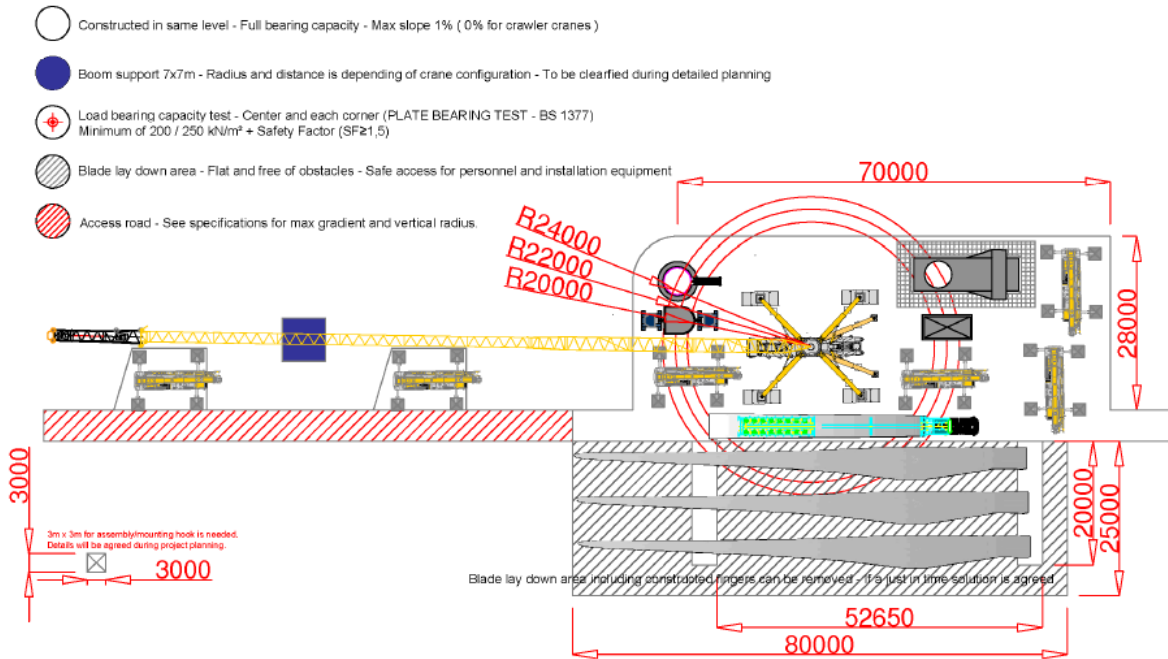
Constructed in same level - Full bearing capacity - Max slope 1% ( 0% for crawler cranes )

Boom support 7x7m - Radius and distance is depending of crane configuration - To be clearfied during detailed planning

Load bearing capacity test - Center and each corner (PLATE BEARING TEST - BS 1377)
Minimum of 200 / 250 kN/m² + Safety Factor (SF≥1,5)

Blade lay down area - Flat and free of obstacles - Safe access for personnel and installation equipment

Access road - See specifications for max gradient and vertical radius.

70000

R24000
R22000
R20000

28000

3000

3m x 3m for assembly/mounting hook is needed.
Details will be agreed during project planning.

3000

20000
25000

Blade lay down area including constructed fingers can be removed - If a just in time solution is agreed

52650

80000